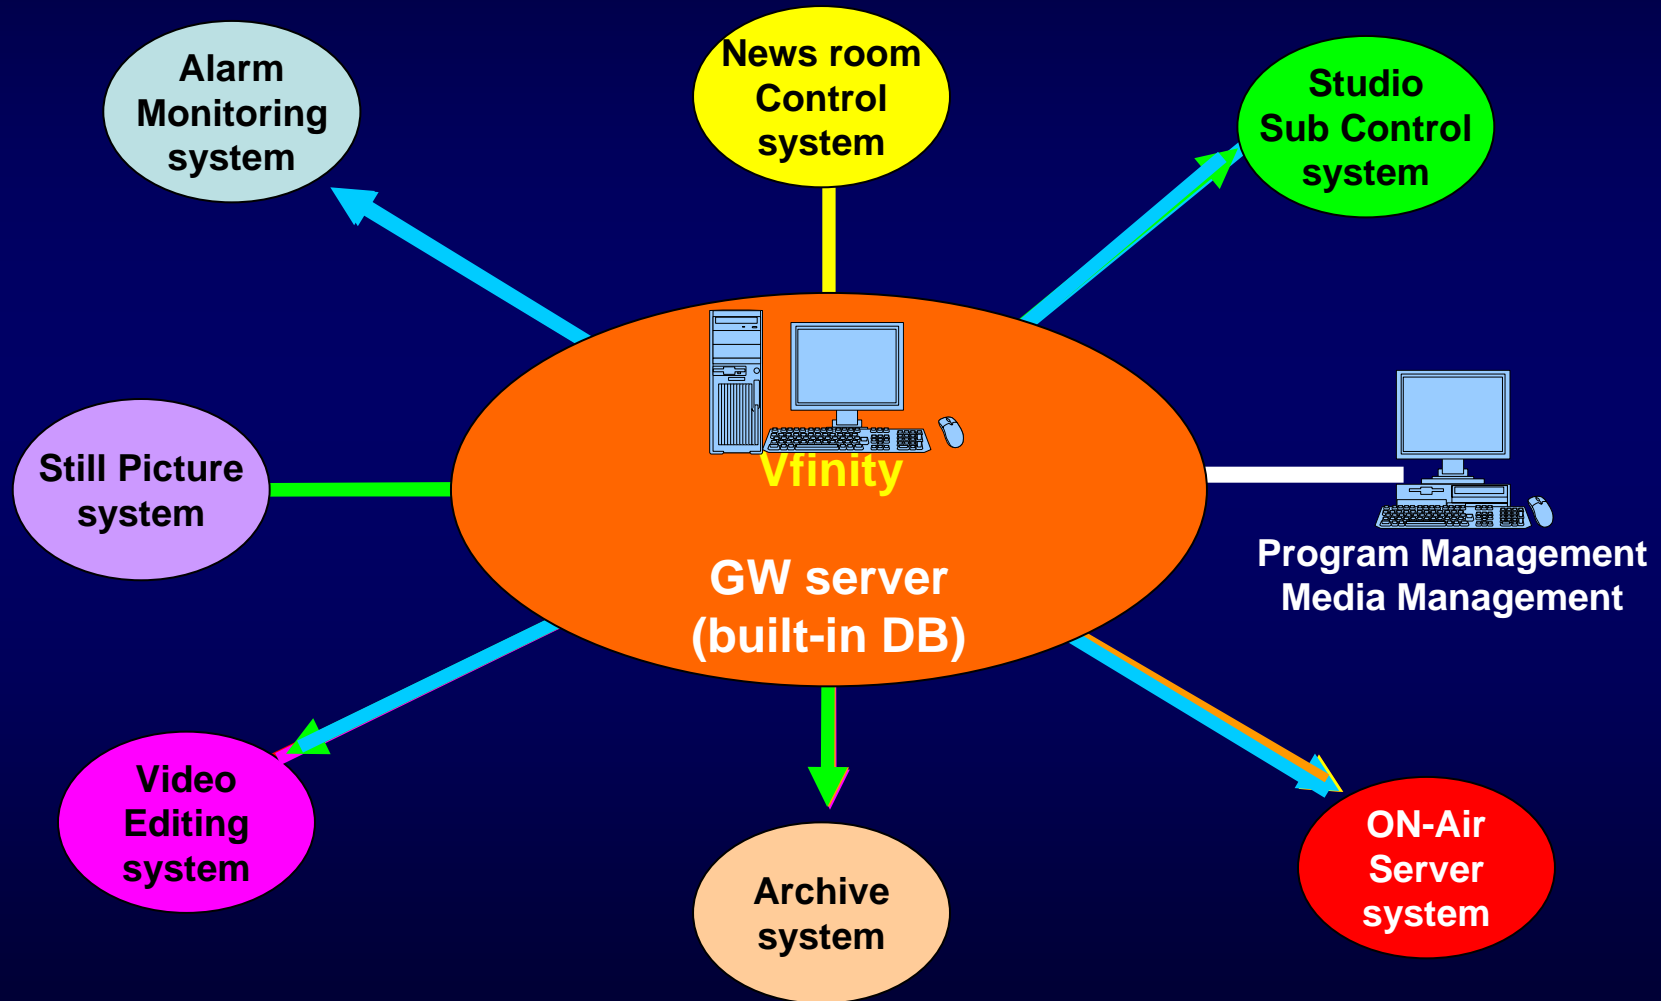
Alarm Monitoring system

News room Control system

Studio Sub Control system

Still Picture system

Vfinity

GW server (built-in DB)

Program Management Media Management

Video Editing system

Archive system

ON-Air Server system